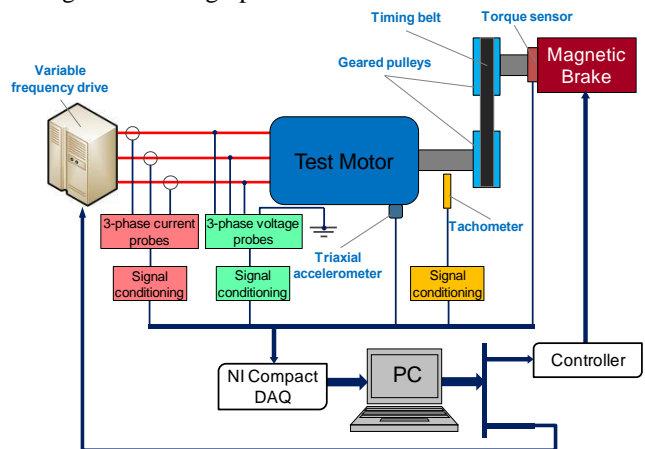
Timing belt

Torque sensor

Magnetic Brake

Geared pulleys

Variable frequency drive

Test Motor

Tachometer

3-phase current probes

3-phase voltage probes

Triaxial accelerometer

Signal conditioning

Signal conditioning

Signal conditioning

Controller

NI Compact DAQ

PC